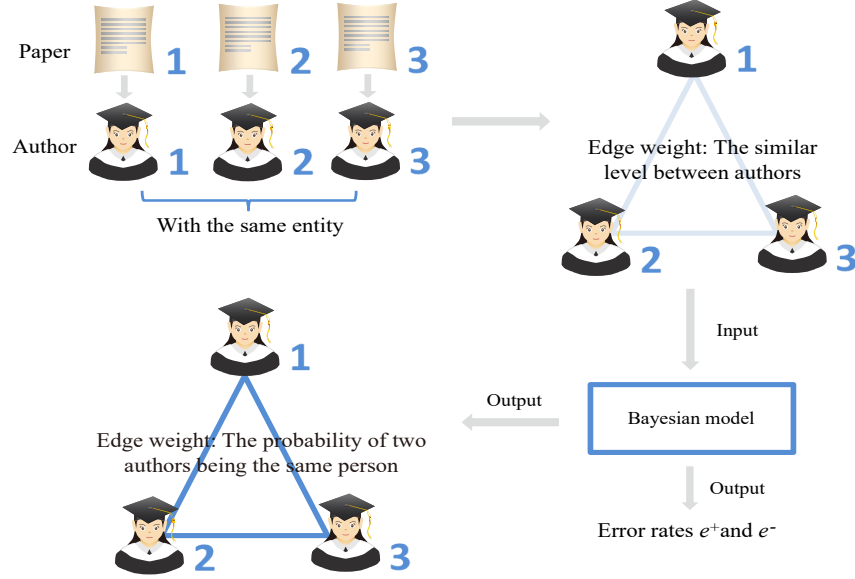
Paper 1 2 3

Author 1 2 3

With the same entity

1

Edge weight: The similar level between authors

2 3

Input

1

Output

Bayesian model

Edge weight: The probability of two authors being the same person

Output

2 3

Error rates $e^{+}$and $e^{-}$